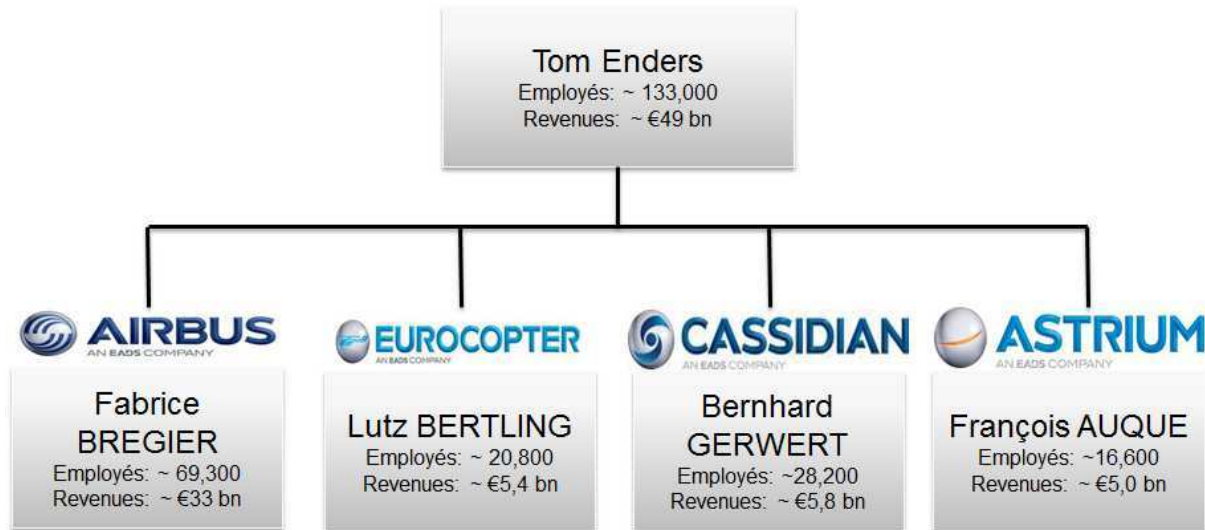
Tom Enders
Employés: ~ 133,000
Revenues: ~ €49 bn

AIRBUS
AN EADS COMPANY

Fabrice BREGIER
Employés: ~ 69,300
Revenues: ~ €33 bn

EUROCOPTER
AN EADS COMPANY

Lutz BERTLING
Employés: ~ 20,800
Revenues: ~ €5,4 bn

CASSIDIAN
AN EADS COMPANY

Bernhard GERWERT
Employés: ~28,200
Revenues: ~ €5,8 bn

ASTRIUM
AN EADS COMPANY

François AUQUE
Employés: ~16,600
Revenues: ~ €5,0 bn